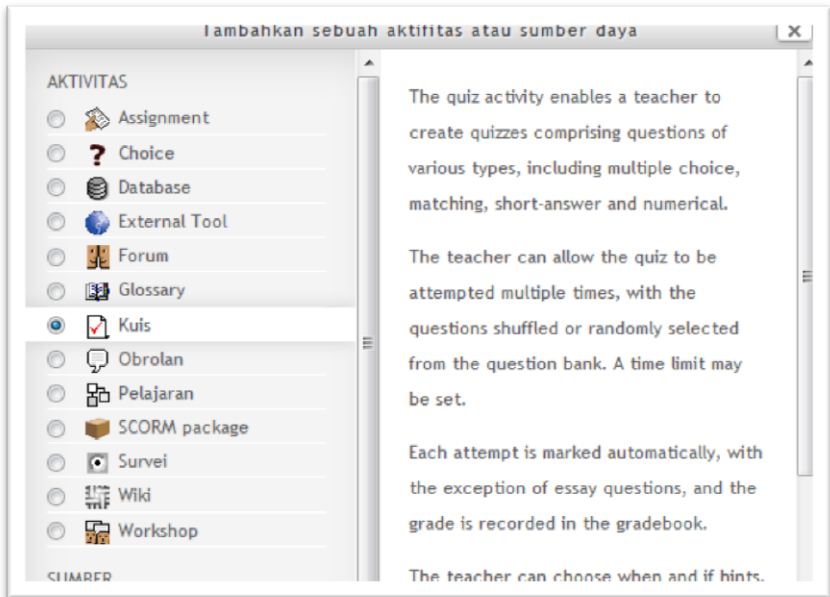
Tambahkan sebuah aktifitas atau sumber daya

AKTIVITAS

Assignment

Choice

Database

External Tool

Forum

Glossary

Kuis

Obrolan

Pelajaran

SCORM package

Survei

Wiki

Workshop

SUMBER

The quiz activity enables a teacher to create quizzes comprising questions of various types, including multiple choice, matching, short-answer and numerical.

The teacher can allow the quiz to be attempted multiple times, with the questions shuffled or randomly selected from the question bank. A time limit may be set.

Each attempt is marked automatically, with the exception of essay questions, and the grade is recorded in the gradebook.

The teacher can choose when and if hints,